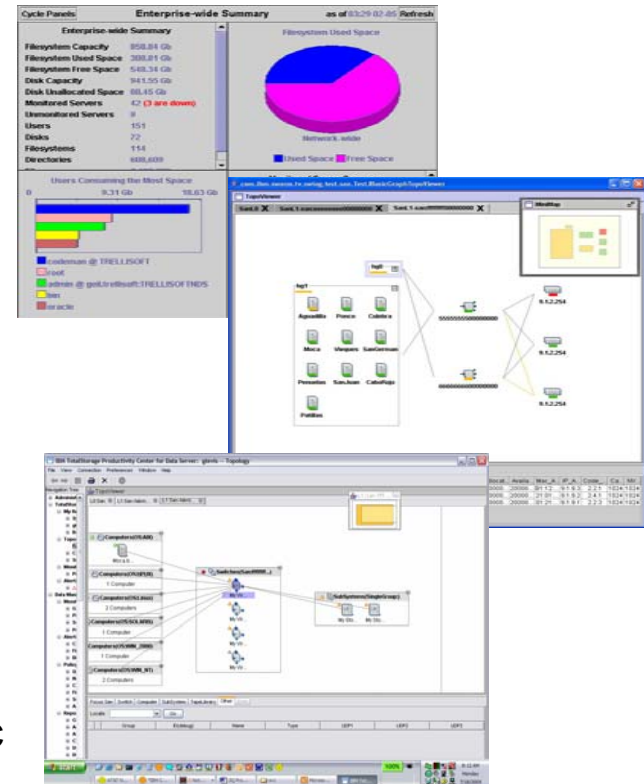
Cycle Panels Enterprise-wide Summary as of 03:29 02:05 Refresh

Enterprise-wide Summary

| | |
|---|---|
| Filesystem Capacity | 858.81 Gb |
| Filesystem Used Space | 308.81 Gb |
| Filesystem Free Space | 548.31 Gb |
| Disk Capacity | 941.55 Gb |
| Disk Unallocated Space | 88.45 Gb |
| Monitored Servers | 42 (3 are down) |
| Unmonitored Servers | 0 |
| Users | 151 |
| Disks | 72 |
| Filesystems | 114 |
| Directories | 608,609 |

Filesystem Used Space

Network-wide

Used Space Free Space

Users Consuming the Most Space

0 9.31 Gb 18.63 Gb

codeman @ TRELLISOFT
root
admin @ goli.trellisoft:TRELLISOFTNDS
bin
oracle

com.ibm.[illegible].TopoViewer

TopoViewer

MiniMap

Agoadilla Ponce Culebra
Moca Vieques SanGerman
Penuelas SanJuan CaboRojo
Patillas

9.1.2.254
9.1.2.254
9.1.2.254

IBM TotalStorage Productivity Center for Data Server: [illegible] - Topology

File View Connection Preferences Window Help

TopoViewer

Computers(OS:AIX)
Computers(OS:HP-UX)
1 Computer
Computers(OS:Linux)
2 Computers
Computers(OS:SOLARIS)
1 Computer
Computers(OS:WIN_2000)
1 Computer
Computers(OS:WIN_NT)
2 Computers

Switches(San:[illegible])

SubSystems(SingleGroup)

Locate Go

Group Entity Name Type UDP1 UDP2 UDP3

Start